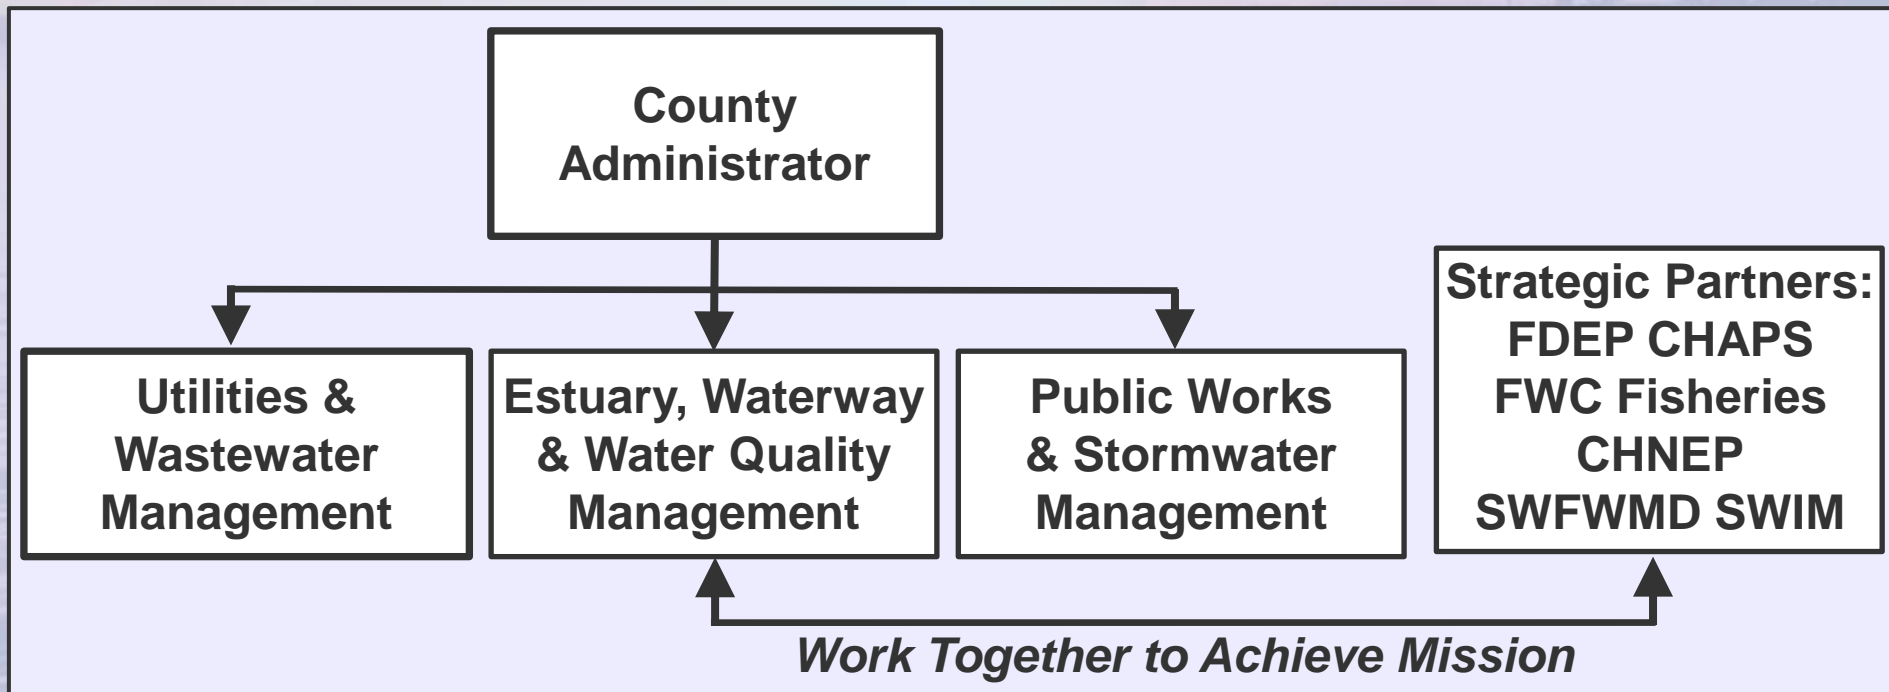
County Administrator

Utilities & Wastewater Management

Estuary, Waterway & Water Quality Management

Public Works & Stormwater Management

Strategic Partners:
FDEP CHAPS
FWC Fisheries
CHNEP
SWFWMD SWIM

*Work Together to Achieve Mission*